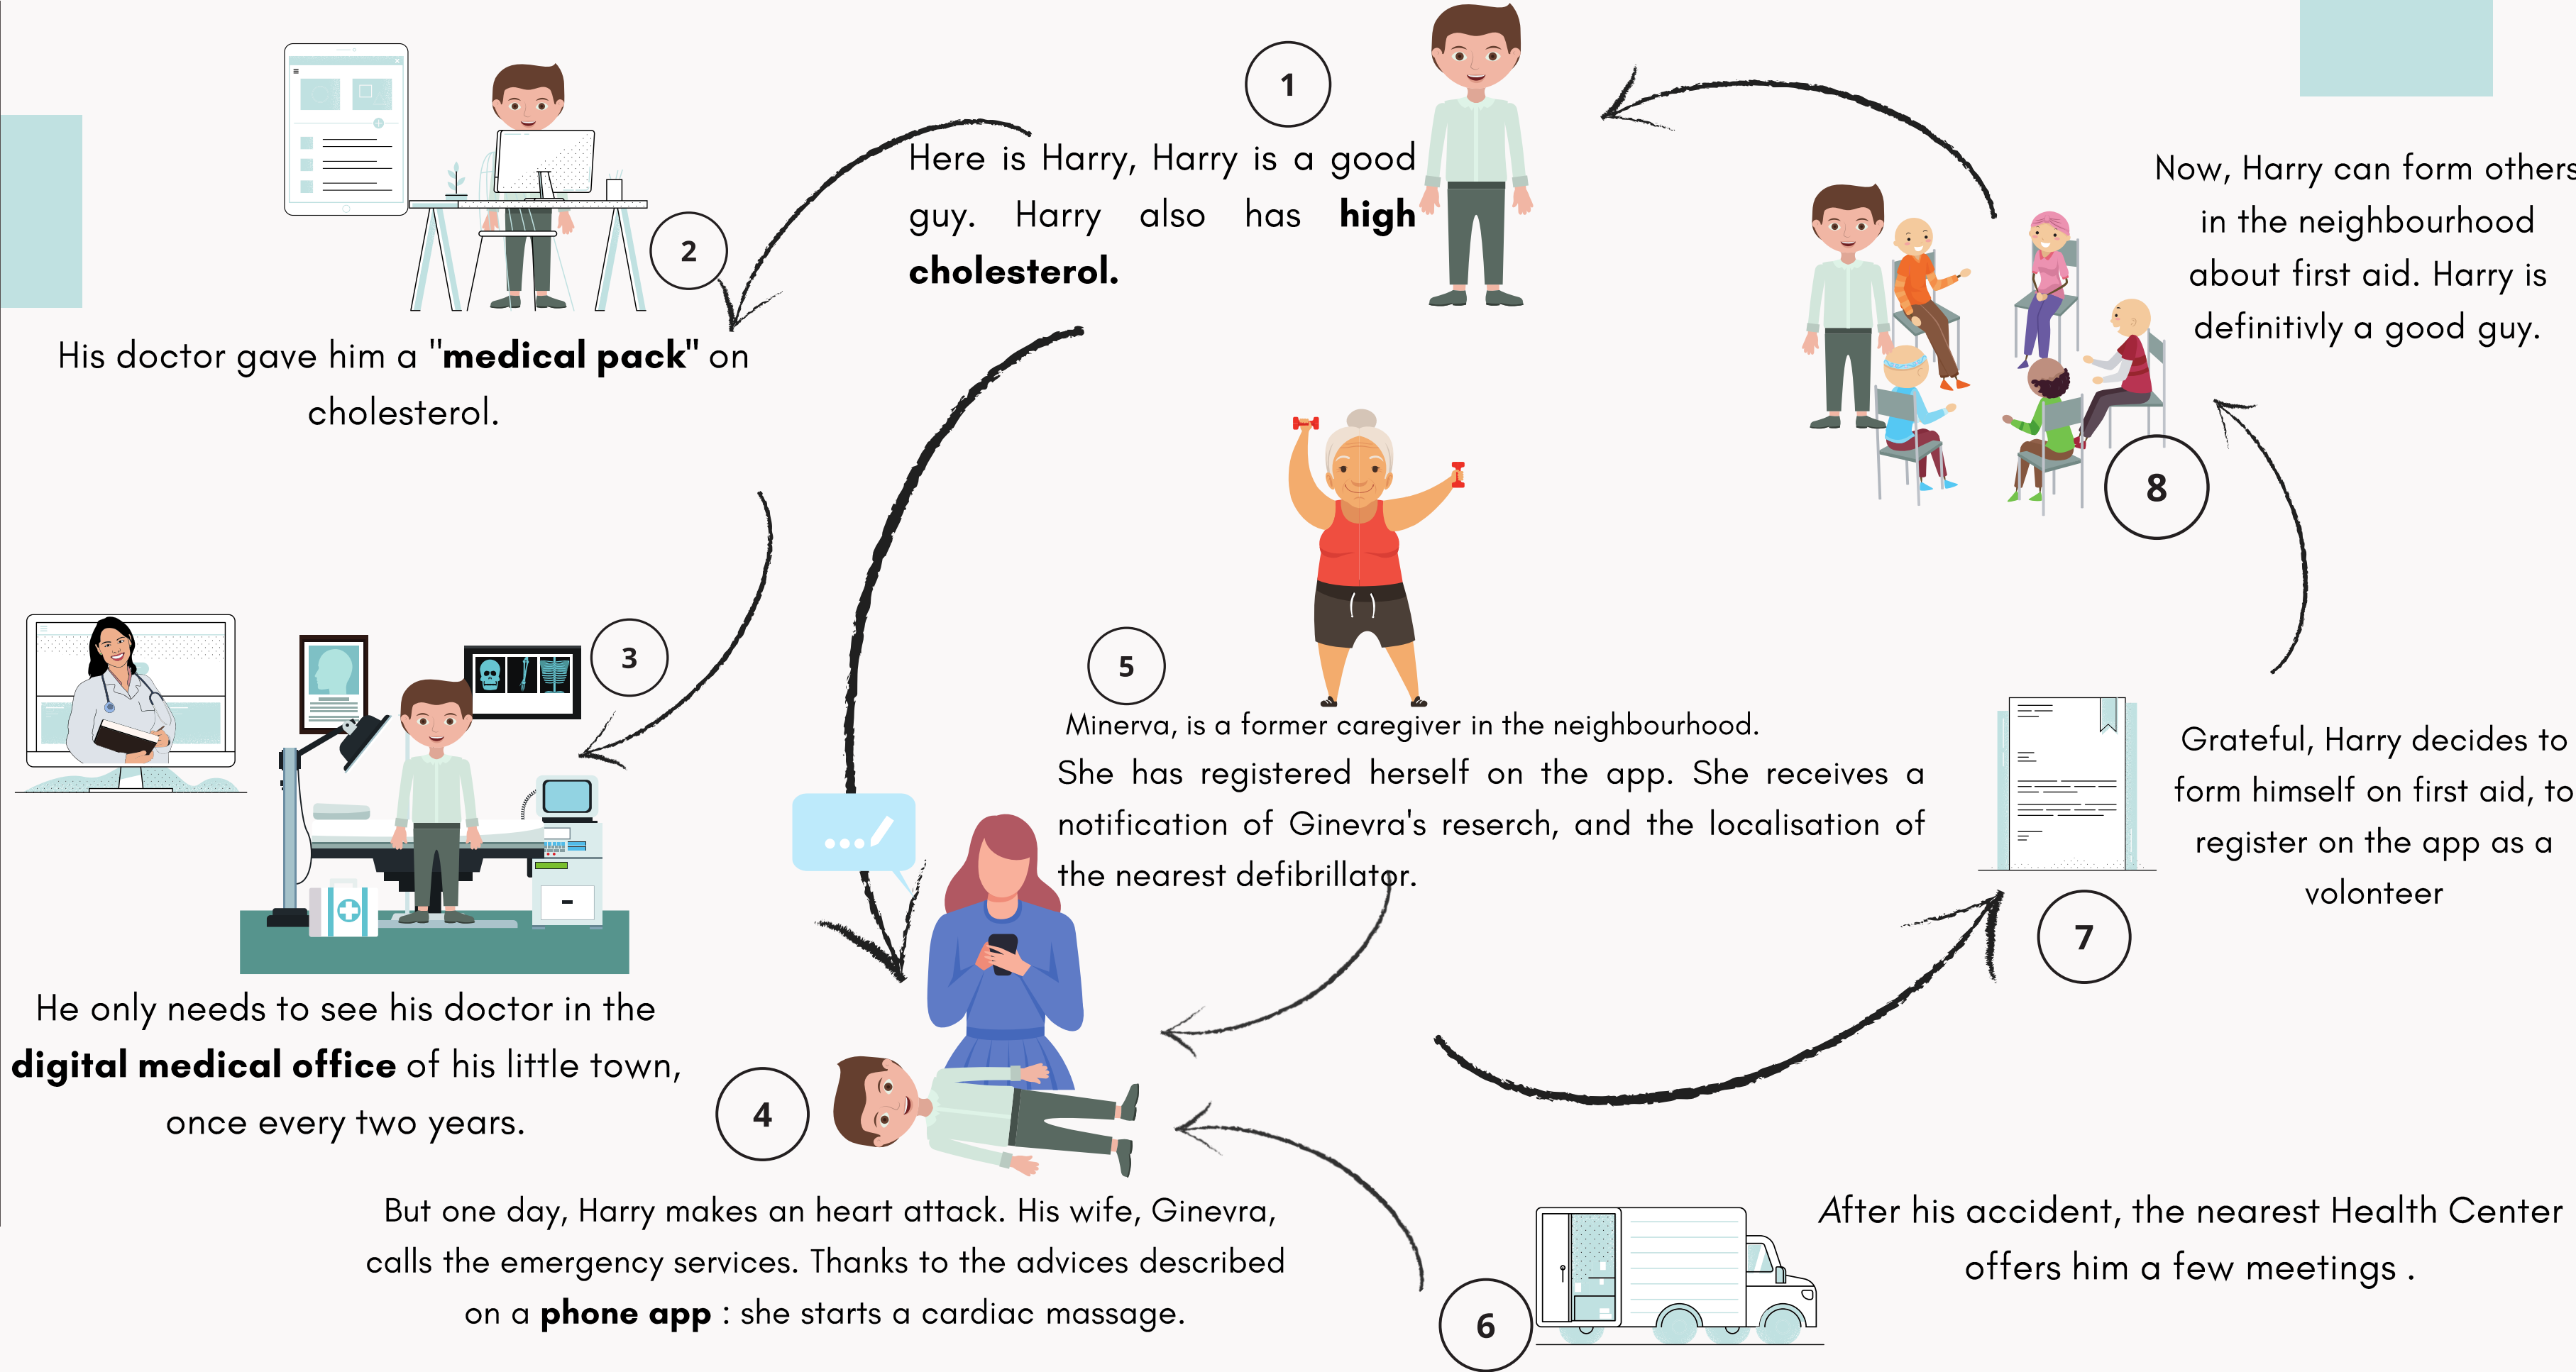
1

Here is Harry, Harry is a good guy. Harry also has **high cholesterol.**

2

His doctor gave him a "**medical pack**" on cholesterol.

3

He only needs to see his doctor in the **digital medical office** of his little town, once every two years.

4

But one day, Harry makes an heart attack. His wife, Ginevra, calls the emergency services. Thanks to the advices described on a **phone app** : she starts a cardiac massage.

5

Minerva, is a former caregiver in the neighbourhood.
She has registered herself on the app. She receives a notification of Ginevra's reserch, and the localisation of the nearest defibrillator.

6

After his accident, the nearest Health Center offers him a few meetings .

7

Grateful, Harry decides to form himself on first aid, to register on the app as a volonteer

8

Now, Harry can form others in the neighbourhood about first aid. Harry is definitivly a good guy.